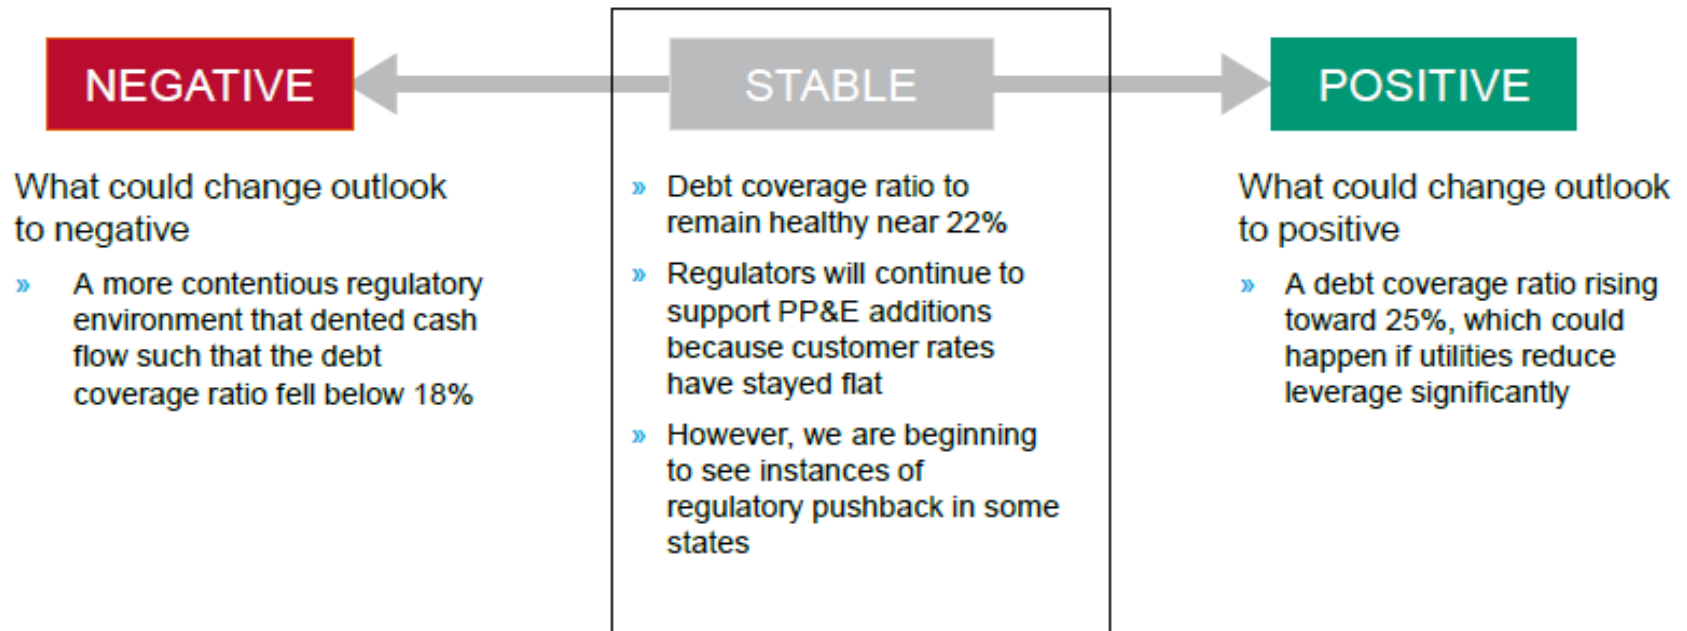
NEGATIVE

STABLE

POSITIVE

What could change outlook to negative

» A more contentious regulatory environment that dented cash flow such that the debt coverage ratio fell below 18%

» Debt coverage ratio to remain healthy near 22%

» Regulators will continue to support PP&E additions because customer rates have stayed flat

» However, we are beginning to see instances of regulatory pushback in some states

What could change outlook to positive

» A debt coverage ratio rising toward 25%, which could happen if utilities reduce leverage significantly